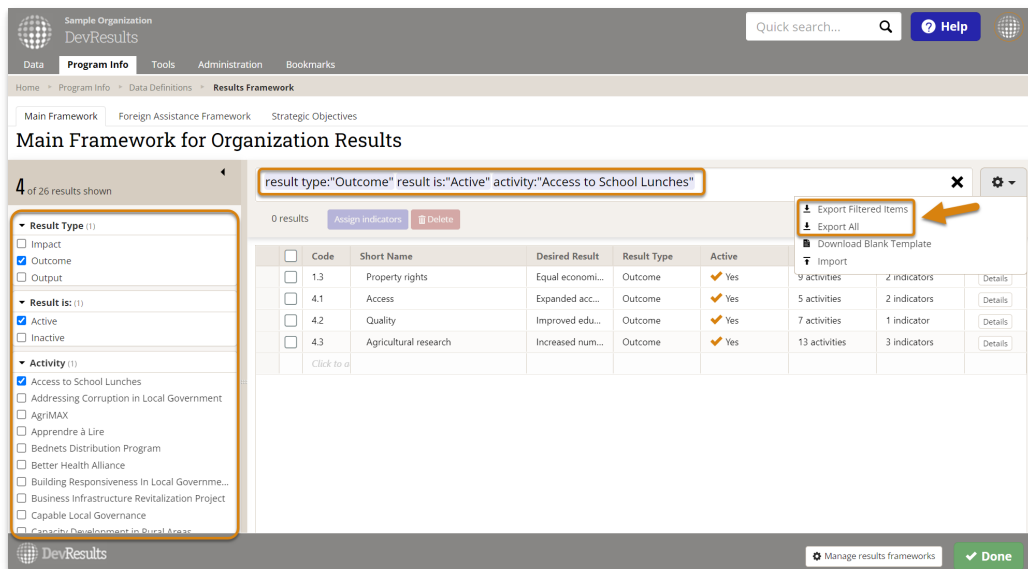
Sample Organization
DevResults

Quick search...

Help

Data | Program Info | Tools | Administration | Bookmarks

Home » Program Info » Data Definitions » Results Framework

Main Framework | Foreign Assistance Framework | Strategic Objectives

Main Framework for Organization Results

4 of 26 results shown

result type:"Outcome" result is:"Active" activity:"Access to School Lunches"

Result Type (1)
☐ Impact
☑ Outcome
☐ Output

Result is: (1)
☑ Active
☐ Inactive

Activity (1)
☑ Access to School Lunches
☐ Addressing Corruption in Local Government
☐ AgriMAX
☐ Apprendre à Lire
☐ Bednets Distribution Program
☐ Better Health Alliance
☐ Building Responsiveness In Local Governme...
☐ Business Infrastructure Revitalization Project
☐ Capable Local Governance
☐ Capacity Development in Rural Areas

0 results | Assign indicators | Delete

Export Filtered Items
Export All
Download Blank Template
Import

| | Code | Short Name | Desired Result | Result Type | Active | | | |
|---|---|---|---|---|---|---|---|---|
| ☐ | 1.3 | Property rights | Equal economi... | Outcome | Yes | 9 activities | 2 indicators | Details |
| ☐ | 4.1 | Access | Expanded acc... | Outcome | Yes | 5 activities | 2 indicators | Details |
| ☐ | 4.2 | Quality | Improved edu... | Outcome | Yes | 7 activities | 1 indicator | Details |
| ☐ | 4.3 | Agricultural research | Increased num... | Outcome | Yes | 13 activities | 3 indicators | Details |
| | Click to a | | | | | | | |

DevResults

Manage results frameworks

Done